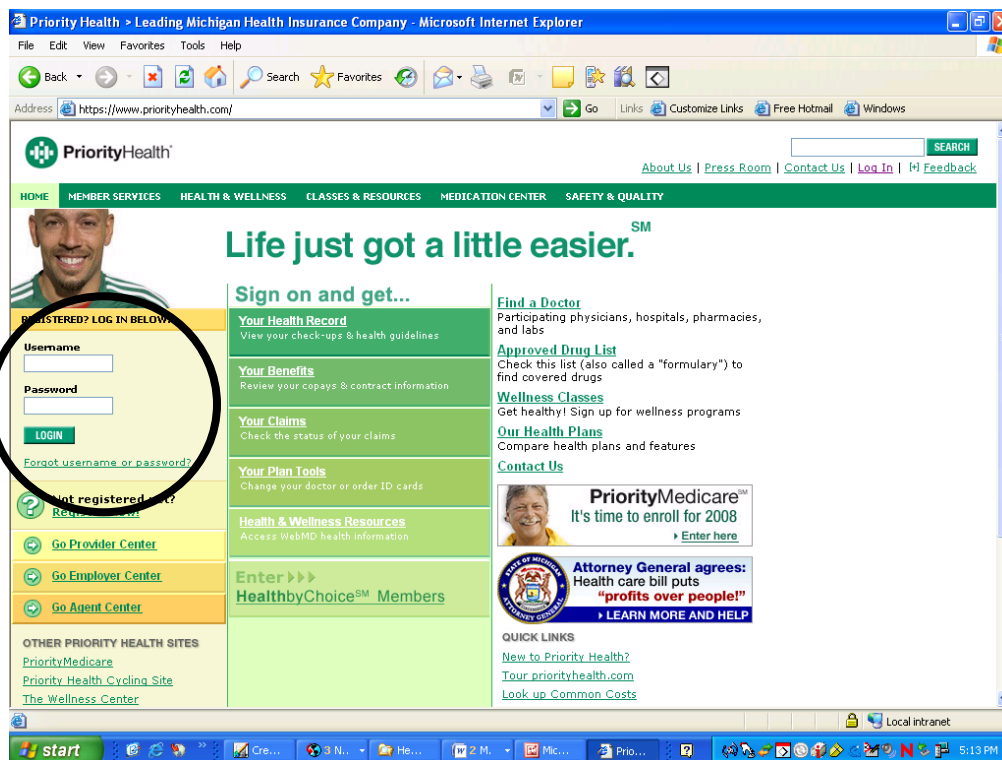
Priority Health > Leading Michigan Health Insurance Company - Microsoft Internet Explorer

File Edit View Favorites Tools Help

Back Search Favorites

Address https://www.priorityhealth.com/ Go Links Customize Links Free Hotmail Windows

PriorityHealth

SEARCH

About Us | Press Room | Contact Us | Log In | [+] Feedback

HOME MEMBER SERVICES HEALTH & WELLNESS CLASSES & RESOURCES MEDICATION CENTER SAFETY & QUALITY

Life just got a little easier.$^{SM}$

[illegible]EGISTERED? LOG IN BELOW

Username

Password

LOGIN

Forgot username or password?

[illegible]ot registered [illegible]?
Re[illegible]

Go Provider Center

Go Employer Center

Go Agent Center

OTHER PRIORITY HEALTH SITES

PriorityMedicare

Priority Health Cycling Site

The Wellness Center

Sign on and get...

Your Health Record
View your check-ups & health guidelines

Your Benefits
Review your copays & contract information

Your Claims
Check the status of your claims

Your Plan Tools
Change your doctor or order ID cards

Health & Wellness Resources
Access WebMD health information

Enter
HealthbyChoice$^{SM}$ Members

Find a Doctor
Participating physicians, hospitals, pharmacies, and labs

Approved Drug List
Check this list (also called a "formulary") to find covered drugs

Wellness Classes
Get healthy! Sign up for wellness programs

Our Health Plans
Compare health plans and features

Contact Us

PriorityMedicare$^{SM}$
It's time to enroll for 2008
Enter here

STATE OF MICHIGAN ATTORNEY GENERAL

Attorney General agrees:
Health care bill puts
"profits over people!"
LEARN MORE AND HELP

QUICK LINKS

New to Priority Health?

Tour priorityhealth.com

Look up Common Costs

Local intranet

start Cre... 3 N... He... 2 M... Mic... Prio... 5:13 PM